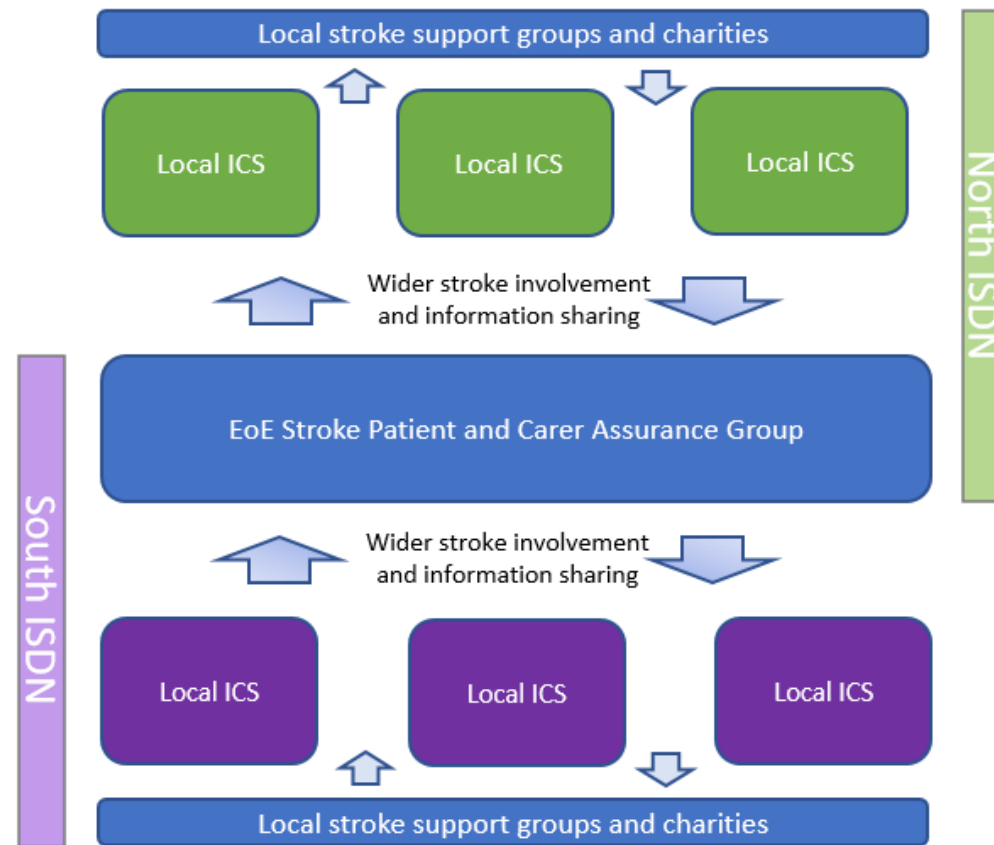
Local stroke support groups and charities

Local ICS

Local ICS

Local ICS

North ISDN

Wider stroke involvement and information sharing

EoE Stroke Patient and Carer Assurance Group

South ISDN

Wider stroke involvement and information sharing

Local ICS

Local ICS

Local ICS

Local stroke support groups and charities